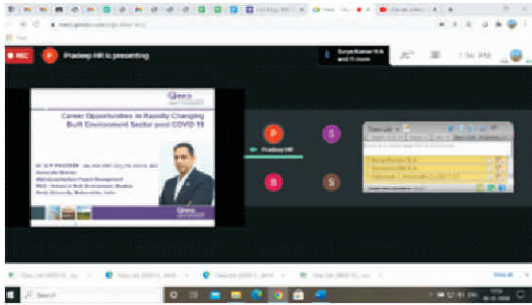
meet.google.com

REC

P Pradeep HR is presenting

Surya Kumar N A and 11 more

Career Opportunities in Rapidly Changing Built Environment Sector post COVID 19

Dr. H P PRADEEP

Pradeep HR

P

S

B

S

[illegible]

Search

Show all